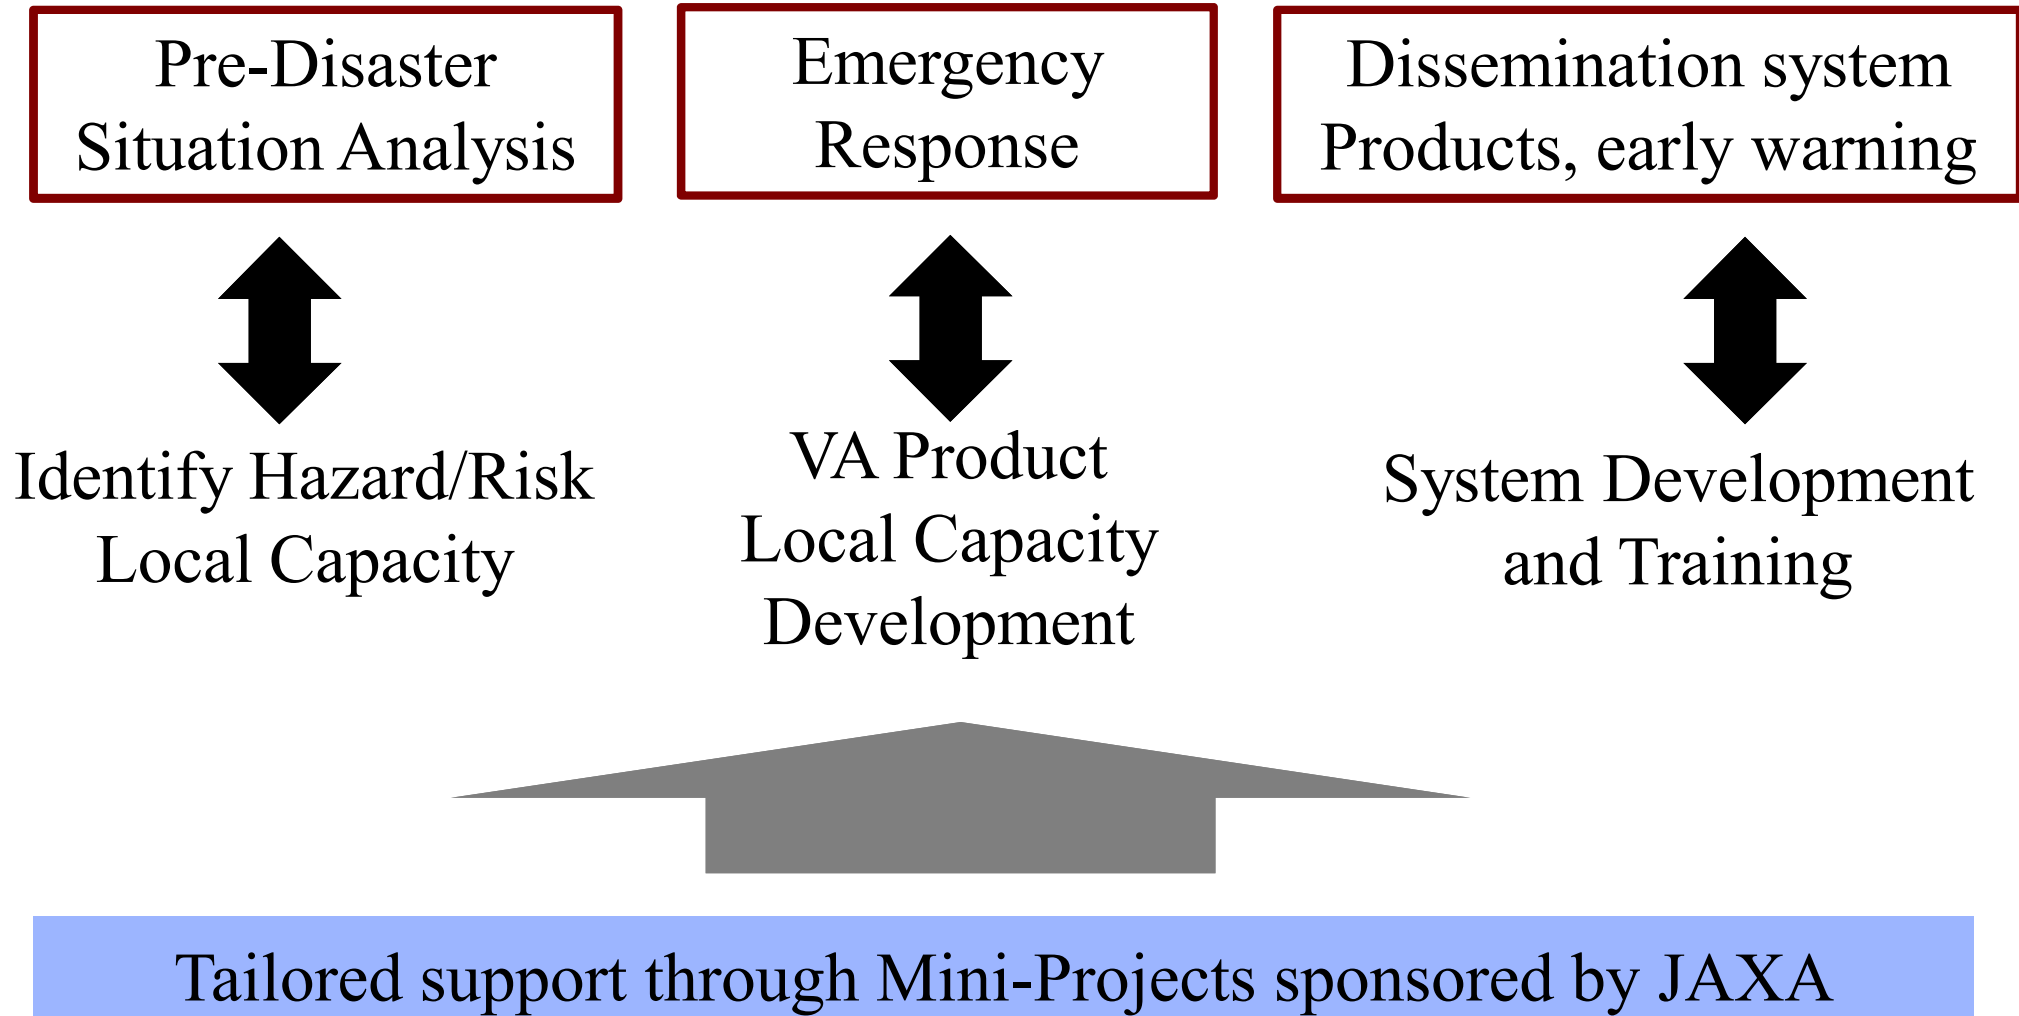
Pre-Disaster
Situation Analysis

Emergency
Response

Dissemination system
Products, early warning

Identify Hazard/Risk
Local Capacity

VA Product
Local Capacity
Development

System Development
and Training

Tailored support through Mini-Projects sponsored by JAXA